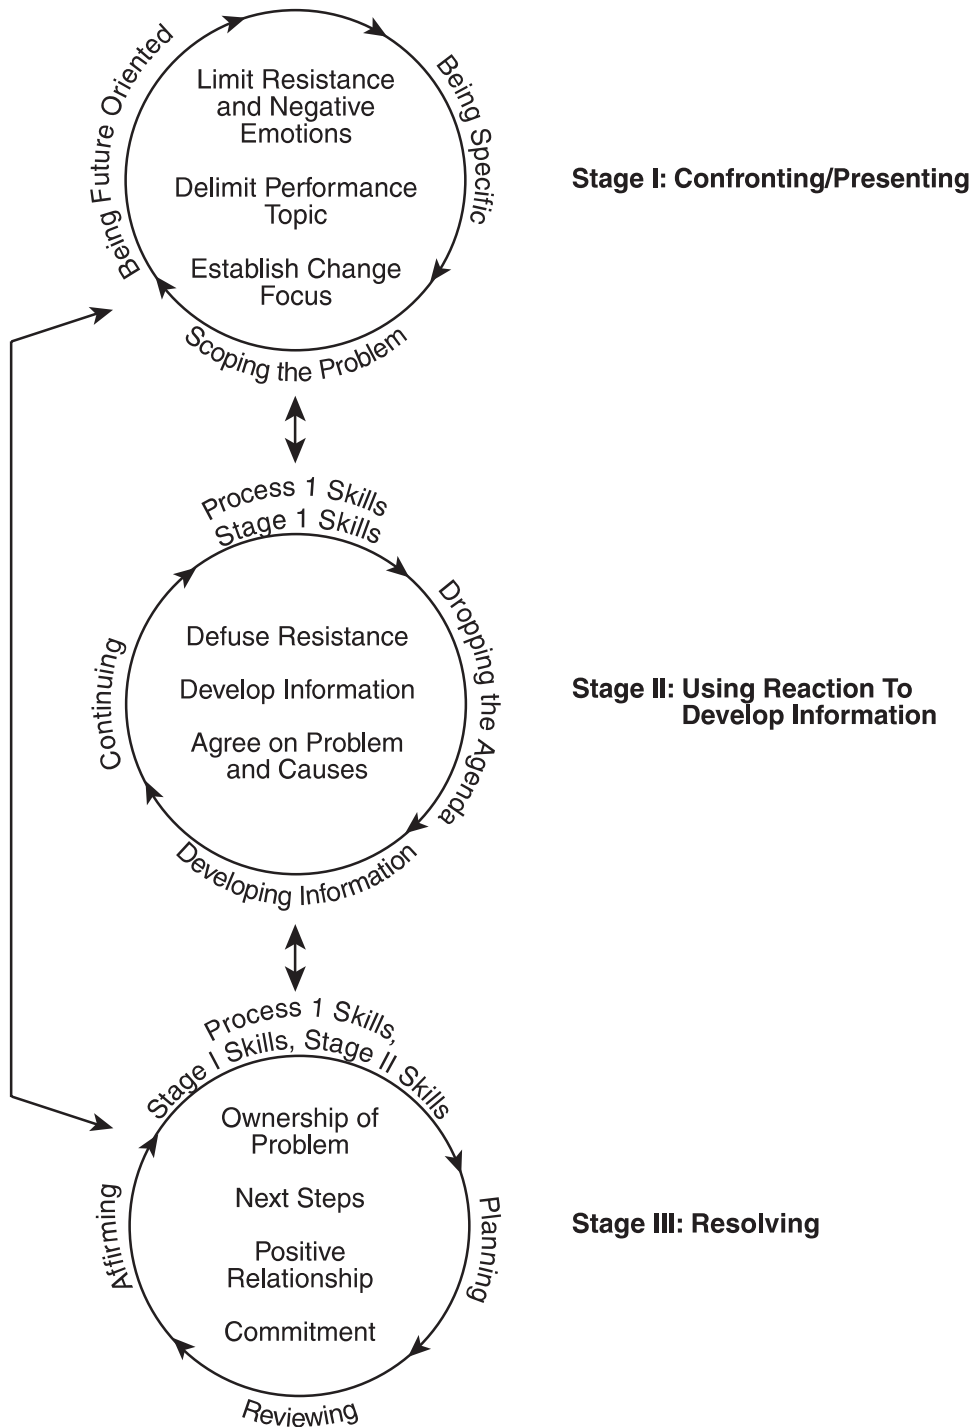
Being Future Oriented

Limit Resistance and Negative Emotions

Delimit Performance Topic

Establish Change Focus

Being Specific

Scoping the Problem

Stage I: Confronting/Presenting

Process 1 Skills
Stage 1 Skills

Continuing

Defuse Resistance

Develop Information

Agree on Problem and Causes

Dropping the Agenda

Developing Information

Stage II: Using Reaction To Develop Information

Process 1 Skills,
Stage I Skills, Stage II Skills

Affirming

Ownership of Problem

Next Steps

Positive Relationship

Commitment

Planning

Reviewing

Stage III: Resolving